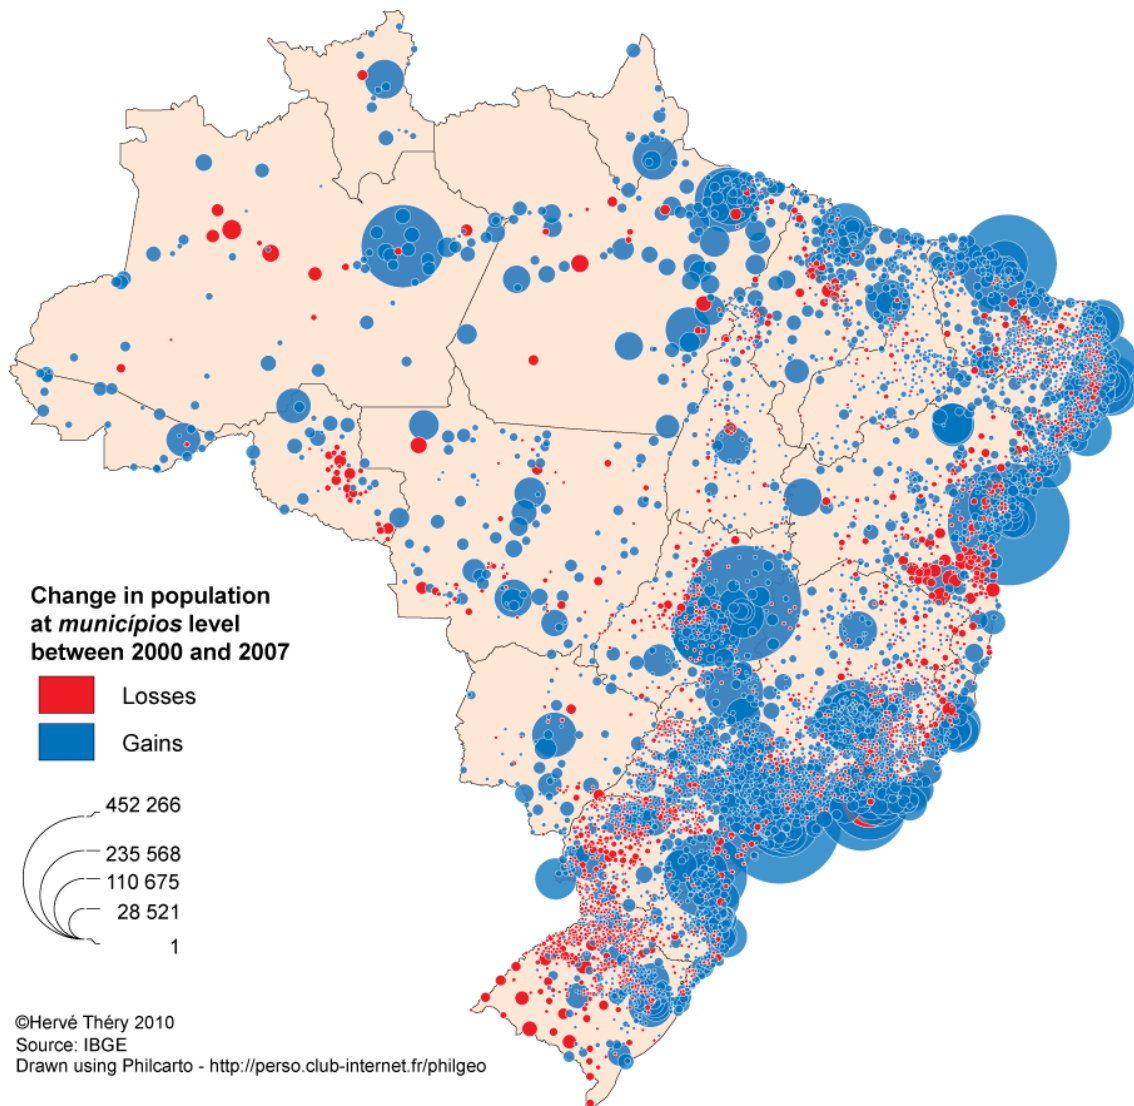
Change in population at *municípios* level between 2000 and 2007

Losses

Gains

452 266

235 568

110 675

28 521

1

©Hervé Théry 2010
Source: IBGE
Drawn using Philcarto - http://perso.club-internet.fr/philgeo